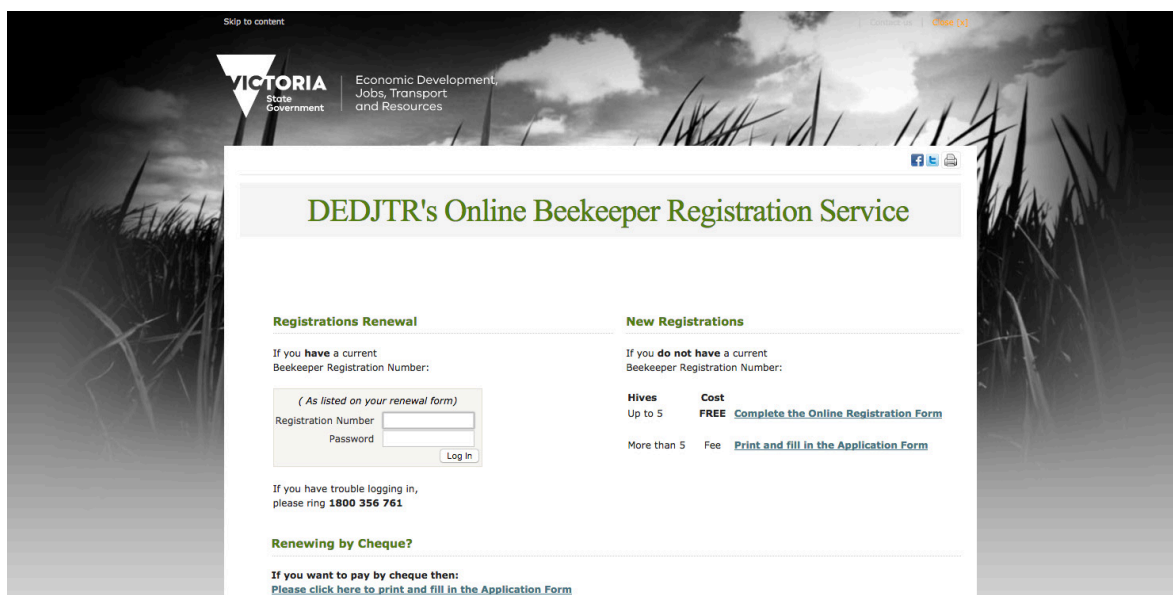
Skip to content

Close [x]

VICTORIA State Government

Economic Development, Jobs, Transport and Resources

DEDJTR's Online Beekeeper Registration Service

Registrations Renewal

If you **have** a current Beekeeper Registration Number:

( As listed on your renewal form)

Registration Number

Password

Log In

If you have trouble logging in, please ring **1800 356 761**

New Registrations

If you **do not have** a current Beekeeper Registration Number:

| Hives | Cost | |
|---|---|---|
| Up to 5 | FREE | Complete the Online Registration Form |
| More than 5 | Fee | Print and fill in the Application Form |

Renewing by Cheque?

**If you want to pay by cheque then:**
Please click here to print and fill in the Application Form